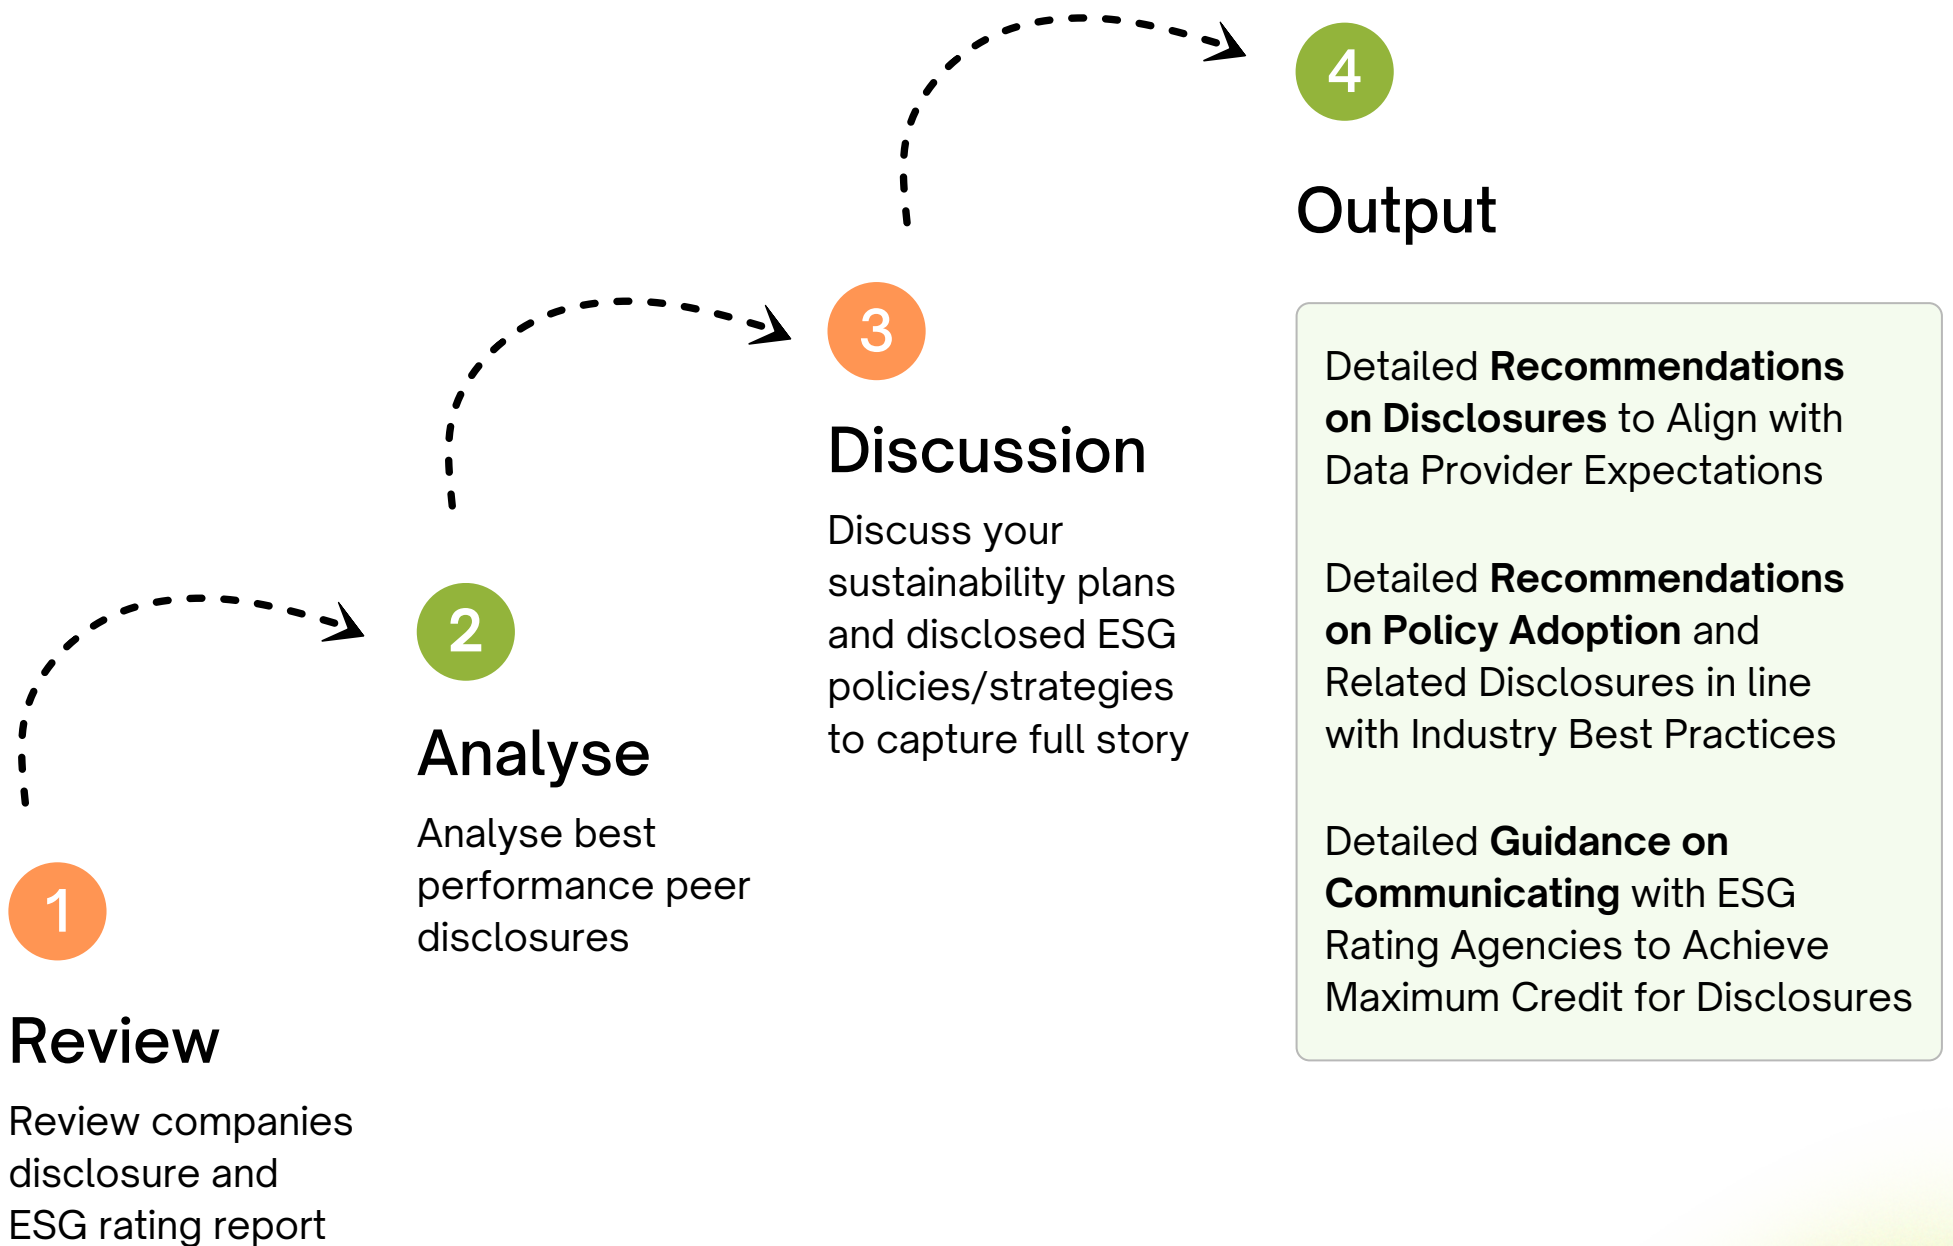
1

Review

Review companies disclosure and ESG rating report

2

Analyse

Analyse best performance peer disclosures

3

Discussion

Discuss your sustainability plans and disclosed ESG policies/strategies to capture full story

4

Output

Detailed **Recommendations on Disclosures** to Align with Data Provider Expectations

Detailed **Recommendations on Policy Adoption** and Related Disclosures in line with Industry Best Practices

Detailed **Guidance on Communicating** with ESG Rating Agencies to Achieve Maximum Credit for Disclosures